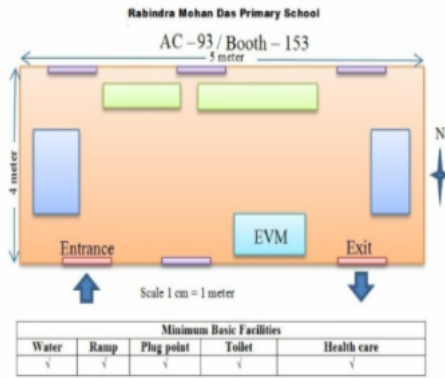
Rabindra Mohan Das Primary School

AC – 93 / Booth – 153

5 meter

4 meter

N

EVM

Entrance

Exit

Scale 1 cm = 1 meter

| Minimum Basic Facilities | | | | |
|---|---|---|---|---|
| Water | Ramp | Plug point | Toilet | Health care |
| √ | √ | √ | √ | √ |